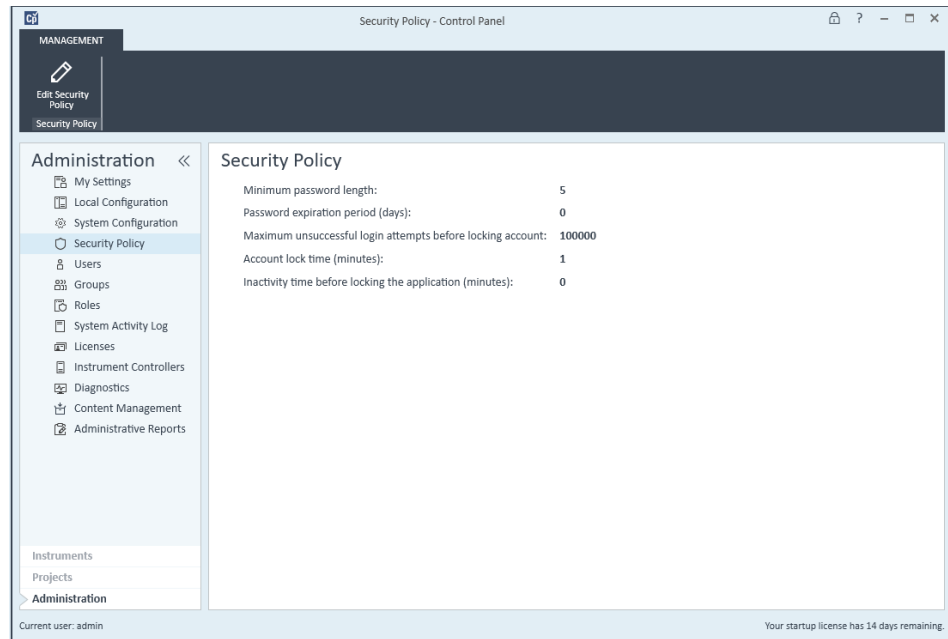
Security Policy - Control Panel

MANAGEMENT

Edit Security Policy
Security Policy

Administration «
My Settings
Local Configuration
System Configuration
Security Policy
Users
Groups
Roles
System Activity Log
Licenses
Instrument Controllers
Diagnostics
Content Management
Administrative Reports

Instruments
Projects
Administration

Security Policy

| | |
|---|---|
| Minimum password length: | 5 |
| Password expiration period (days): | 0 |
| Maximum unsuccessful login attempts before locking account: | 100000 |
| Account lock time (minutes): | 1 |
| Inactivity time before locking the application (minutes): | 0 |

Current user: admin
Your startup license has 14 days remaining.